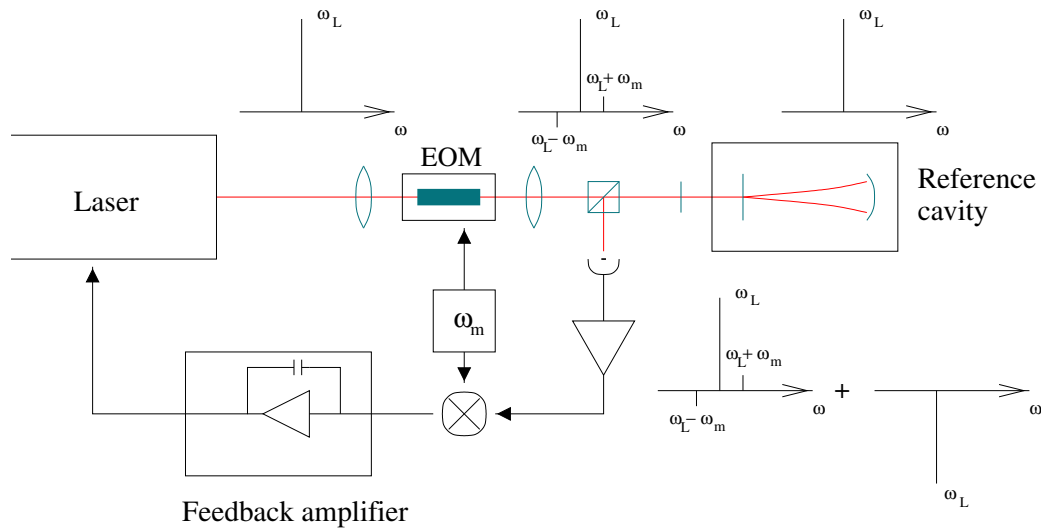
$\omega_L$

$\omega$

$\omega_L$

$\omega_L + \omega_m$

$\omega_L - \omega_m$

$\omega$

$\omega_L$

$\omega$

Laser

EOM

Reference cavity

$\omega_m$

$\omega_L$

$\omega_L + \omega_m$

$\omega_L - \omega_m$

$\omega$

+

$\omega$

$\omega_L$

Feedback amplifier